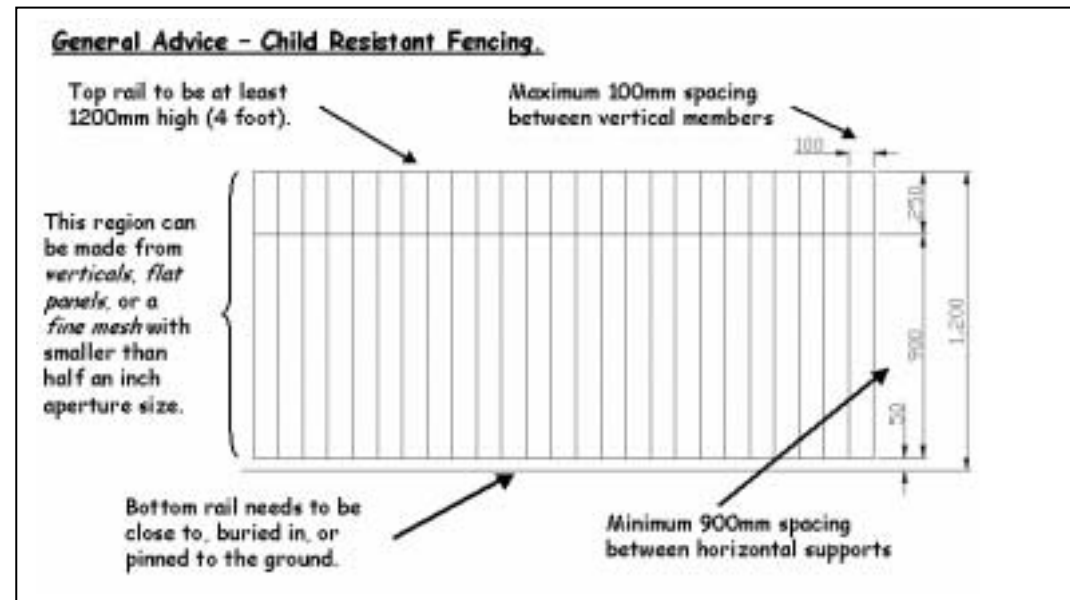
General Advice – Child Resistant Fencing.

Top rail to be at least 1200mm high (4 foot).

Maximum 100mm spacing between vertical members

100

250

This region can be made from verticals, flat panels, or a fine mesh with smaller than half an inch aperture size.

900

1200

50

Bottom rail needs to be close to, buried in, or pinned to the ground.

Minimum 900mm spacing between horizontal supports